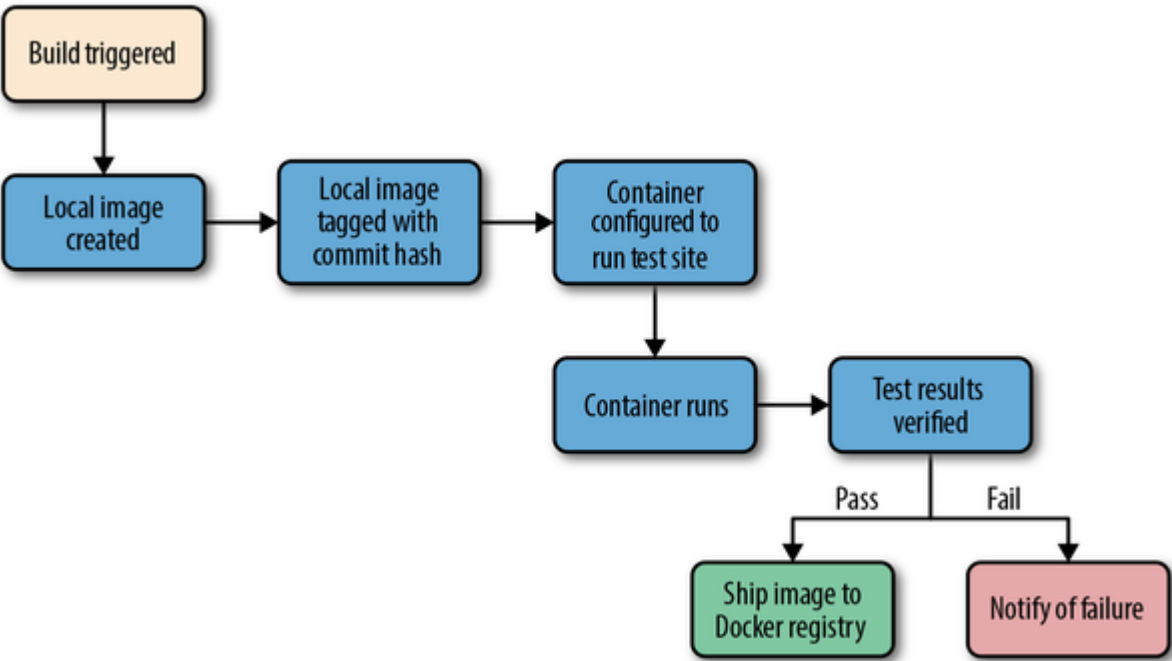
Build triggered

Local image created

Local image tagged with commit hash

Container configured to run test site

Container runs

Test results verified

Pass

Fail

Ship image to Docker registry

Notify of failure